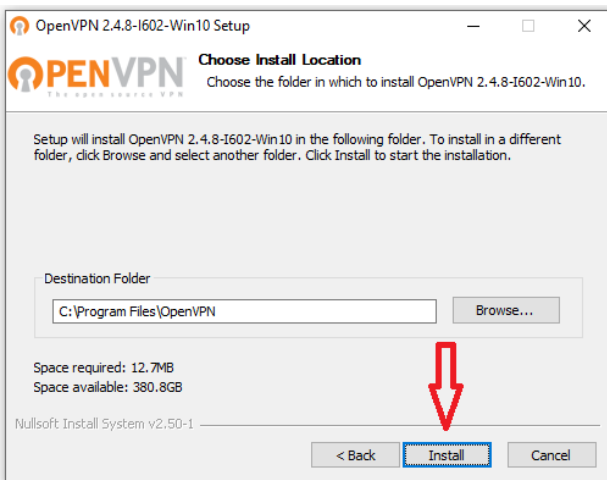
OpenVPN 2.4.8-I602-Win10 Setup

OPENVPN
The open source VPN

Choose Install Location
Choose the folder in which to install OpenVPN 2.4.8-I602-Win10.

Setup will install OpenVPN 2.4.8-I602-Win10 in the following folder. To install in a different folder, click Browse and select another folder. Click Install to start the installation.

Destination Folder
C:\Program Files\OpenVPN
Browse...

Space required: 12.7MB
Space available: 380.8GB

Nullsoft Install System v2.50-1

< Back
Install
Cancel